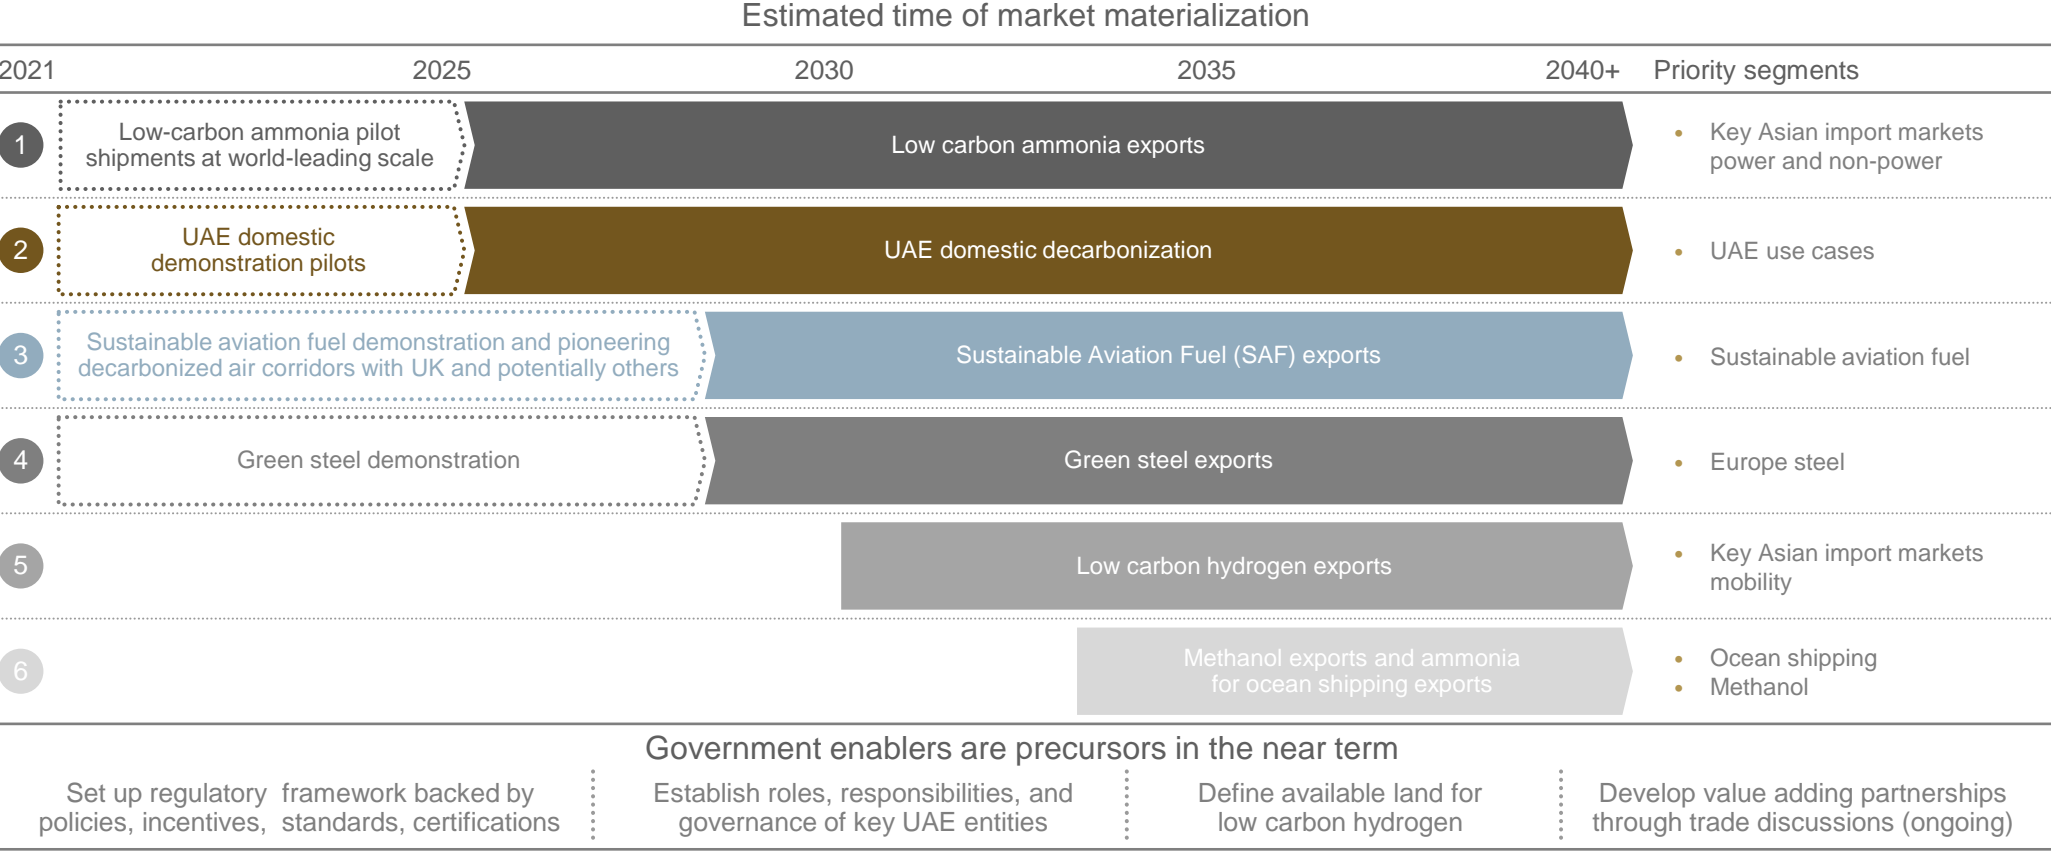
Estimated time of market materialization

2021 2025 2030 2035 2040+ Priority segments

1 Low-carbon ammonia pilot shipments at world-leading scale | Low carbon ammonia exports | • Key Asian import markets power and non-power

2 UAE domestic demonstration pilots | UAE domestic decarbonization | • UAE use cases

3 Sustainable aviation fuel demonstration and pioneering decarbonized air corridors with UK and potentially others | Sustainable Aviation Fuel (SAF) exports | • Sustainable aviation fuel

4 Green steel demonstration | Green steel exports | • Europe steel

5 Low carbon hydrogen exports | • Key Asian import markets mobility

6 Methanol exports and ammonia for ocean shipping exports | • Ocean shipping • Methanol

Government enablers are precursors in the near term

Set up regulatory framework backed by policies, incentives, standards, certifications

Establish roles, responsibilities, and governance of key UAE entities

Define available land for low carbon hydrogen

Develop value adding partnerships through trade discussions (ongoing)